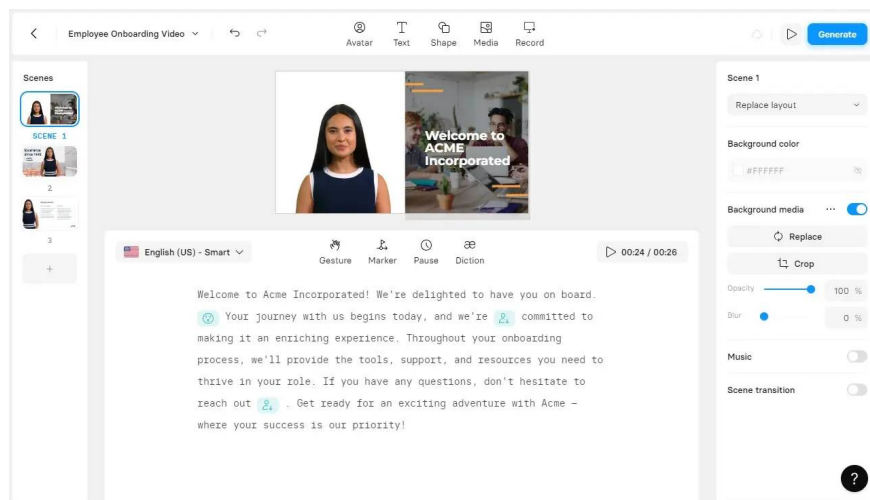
Employee Onboarding Video

Avatar Text Shape Media Record

Generate

Scenes

SCENE 1

2

3

+

Welcome to ACME Incorporated

English (US) - Smart

Gesture Marker Pause Diction

00:24 / 00:26

Welcome to Acme Incorporated! We're delighted to have you on board. Your journey with us begins today, and we're committed to making it an enriching experience. Throughout your onboarding process, we'll provide the tools, support, and resources you need to thrive in your role. If you have any questions, don't hesitate to reach out . Get ready for an exciting adventure with Acme – where your success is our priority!

Scene 1

Replace layout

Background color

#FFFFFF

Background media ···

Replace

Crop

Opacity 100 %

Blur 0 %

Music

Scene transition

?